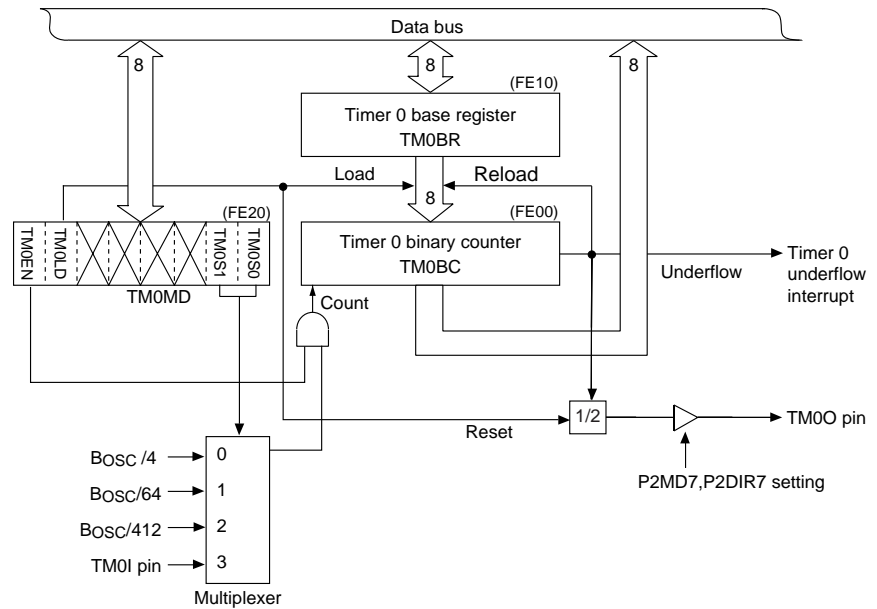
Data bus

8

8

8

(FE10)

Timer 0 base register

TM0BR

Load

Reload

8

(FE20)

(FE00)

TM0EN

TM0LD

TM0S1

TM0S0

Timer 0 binary counter

TM0BC

Timer 0 underflow interrupt

Underflow

TM0MD

Count

Reset

1/2

TM0O pin

P2MD7,P2DIR7 setting

Bosc /4

Bosc/64

Bosc/412

TM0I pin

0

1

2

3

Multiplexer